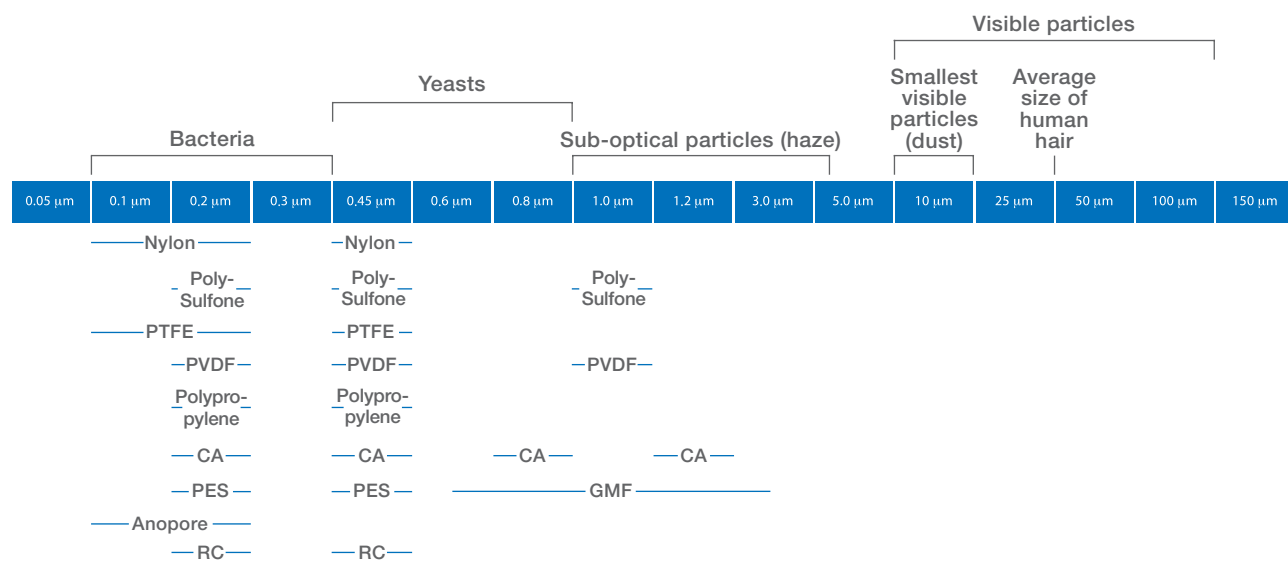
Visible particles

Yeasts

Smallest visible particles (dust)

Average size of human hair

Bacteria

Sub-optical particles (haze)

| 0.05 µm | 0.1 µm | 0.2 µm | 0,3 µm | 0.45 µm | 0.6 µm | 0.8 µm | 1.0 µm | 1.2 µm | 3.0 µm | 5.0 µm | 10 µm | 25 µm | 50 µm | 100 µm | 150 µm |
|---|---|---|---|---|---|---|---|---|---|---|---|---|---|---|---|

Nylon
Nylon

Poly-Sulfone
Poly-Sulfone
Poly-Sulfone

PTFE
PTFE

PVDF
PVDF
PVDF

Polypro-pylene
Polypro-pylene

CA
CA
CA
CA

PES
PES
GMF

Anopore

RC
RC